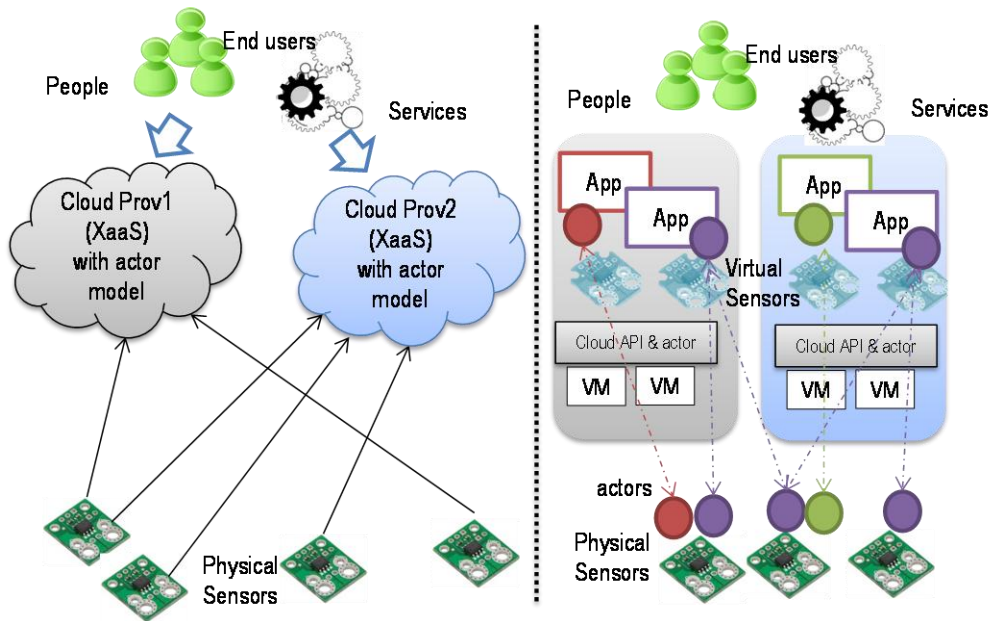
End users

People

Services

Cloud Prov1 (XaaS) with actor model

Cloud Prov2 (XaaS) with actor model

Physical Sensors

End users

People

Services

App

App

App

App

Virtual Sensors

Cloud API & actor

Cloud API & actor

VM

VM

VM

VM

actors

Physical Sensors